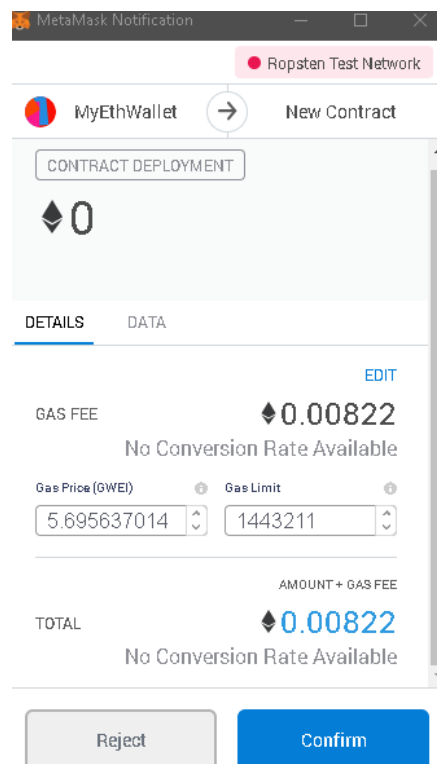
MetaMask Notification

Ropsten Test Network

MyEthWallet

New Contract

CONTRACT DEPLOYMENT

0

DETAILS

DATA

EDIT

GAS FEE

0.00822

No Conversion Rate Available

Gas Price (GWEI)

Gas Limit

5.695637014

1443211

AMOUNT + GAS FEE

TOTAL

0.00822

No Conversion Rate Available

Reject

Confirm